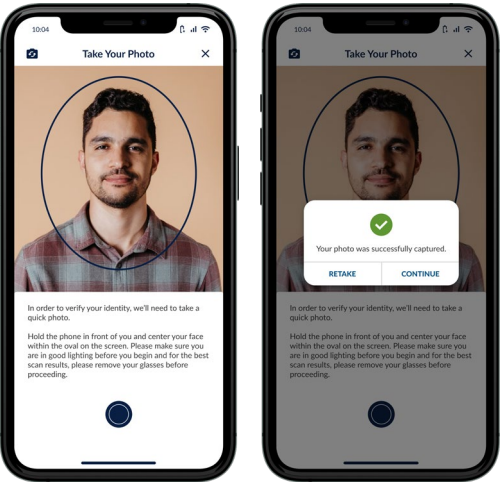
10:04

Take Your Photo

In order to verify your identity, we'll need to take a quick photo.

Hold the phone in front of you and center your face within the oval on the screen. Please make sure you are in good lighting before you begin and for the best scan results, please remove your glasses before proceeding.

10:04

Take Your Photo

Your photo was successfully captured.

RETAKE

CONTINUE

In order to verify your identity, we'll need to take a quick photo.

Hold the phone in front of you and center your face within the oval on the screen. Please make sure you are in good lighting before you begin and for the best scan results, please remove your glasses before proceeding.